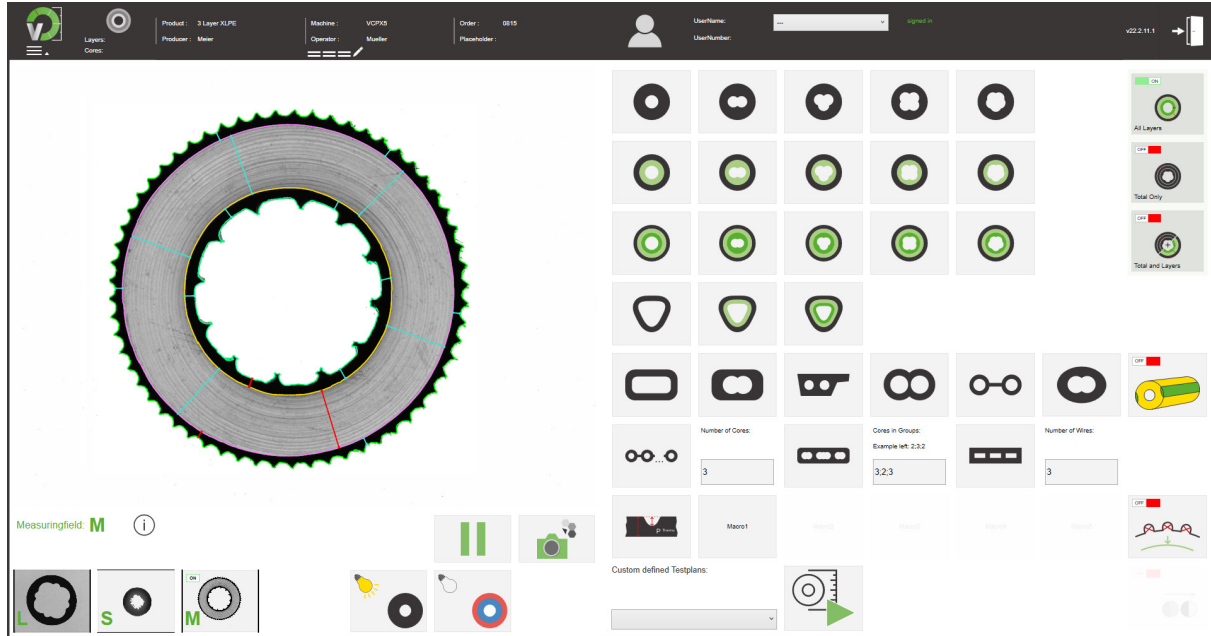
Layers:
Cores:
Product : 3 Layer XLPE
Producer : Meier
Machine : VCPXS
Operator : Mueller
Order : 0815
Placeholder :
UserName: ---
signed in
UserNumber:
v22.2.11.1

ON
All Layers
OFF
Total Only
OFF
Total and Layers

OFF

Number of Cores:
3
Cores in Groups:
Example left: 2;3;2
3;2;3
Number of Wires:
3

Macro1
OFF

Measuringfield: M

Custom defined Testplans:

L
S
ON
M